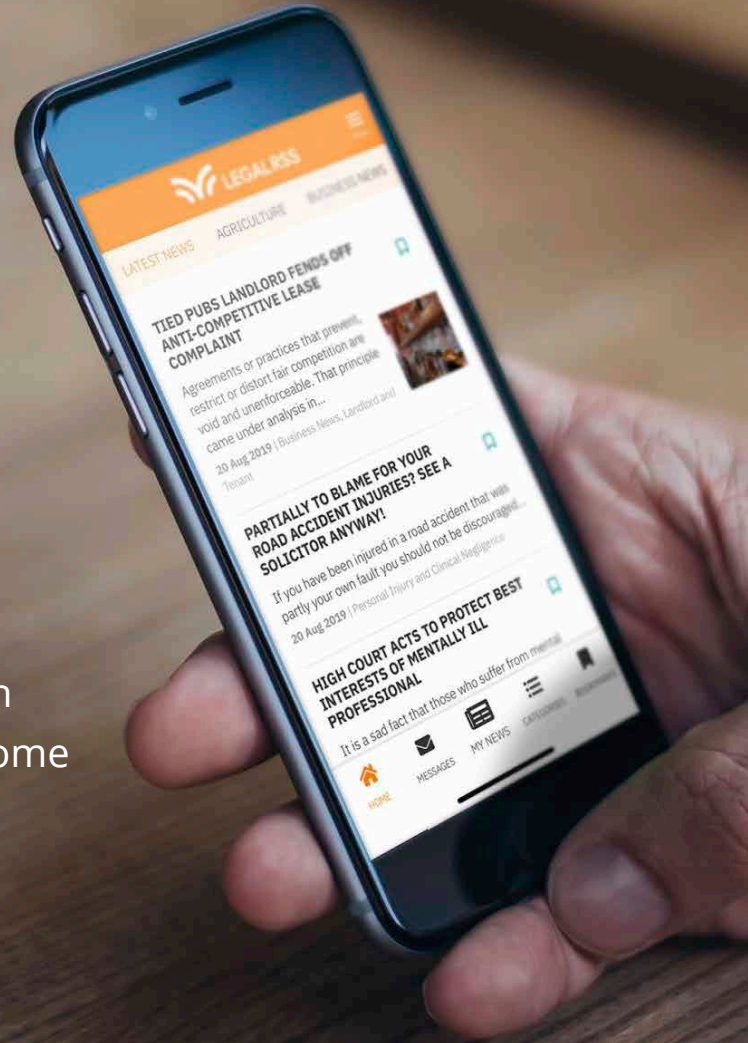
LEGALRSS

LATEST NEWS AGRICULTURE BUSINESS NEWS

TIED PUBS LANDLORD FENDS OFF ANTI-COMPETITIVE LEASE COMPLAINT

Agreements or practices that prevent, restrict or distort fair competition are void and unenforceable. That principle came under analysis in...

20 Aug 2019 | Business News, Landlord and Tenant

PARTIALLY TO BLAME FOR YOUR ROAD ACCIDENT INJURIES? SEE A SOLICITOR ANYWAY!

If you have been injured in a road accident that was partly your own fault you should not be discouraged...

20 Aug 2019 | Personal Injury and Clinical Negligence

HIGH COURT ACTS TO PROTECT BEST INTERESTS OF MENTALLY ILL PROFESSIONAL

It is a sad fact that those who suffer from mental

HOME MESSAGES MY NEWS CATEGORIES BOOKMARKS

n
ome